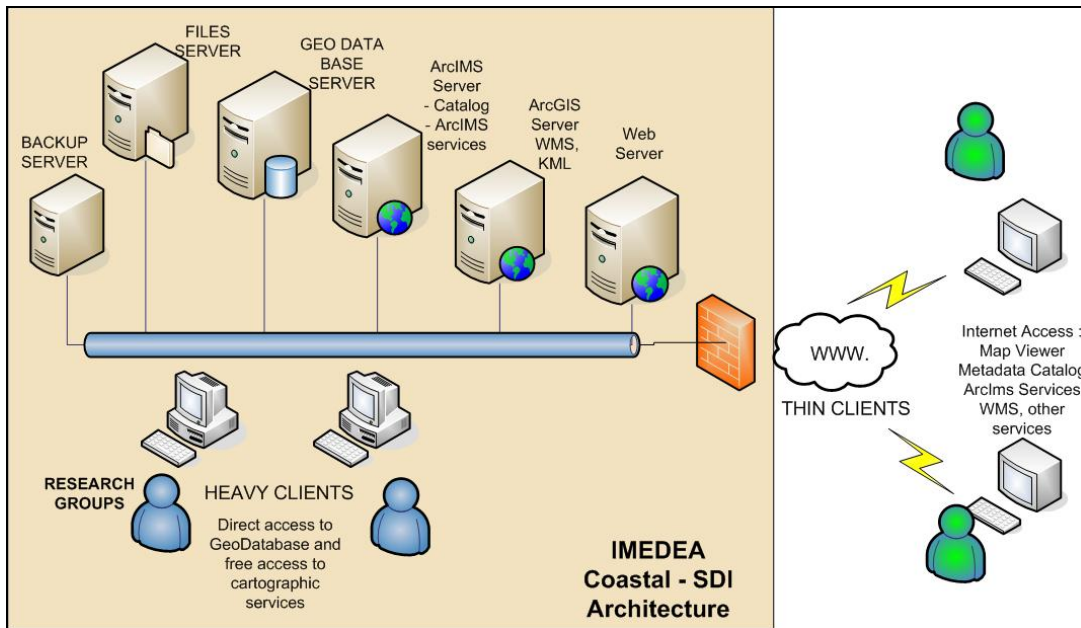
FILES SERVER

GEO DATA BASE SERVER

ArcIMS Server
- Catalog
- ArcIMS services

ArcGIS Server WMS, KML

Web Server

BACKUP SERVER

WWW.

THIN CLIENTS

Internet Access :
Map Viewer
Metadata Catalog
ArcIms Services
WMS, other services

RESEARCH GROUPS

HEAVY CLIENTS

Direct access to GeoDatabase and free access to cartographic services

IMEDEA
Coastal - SDI
Architecture